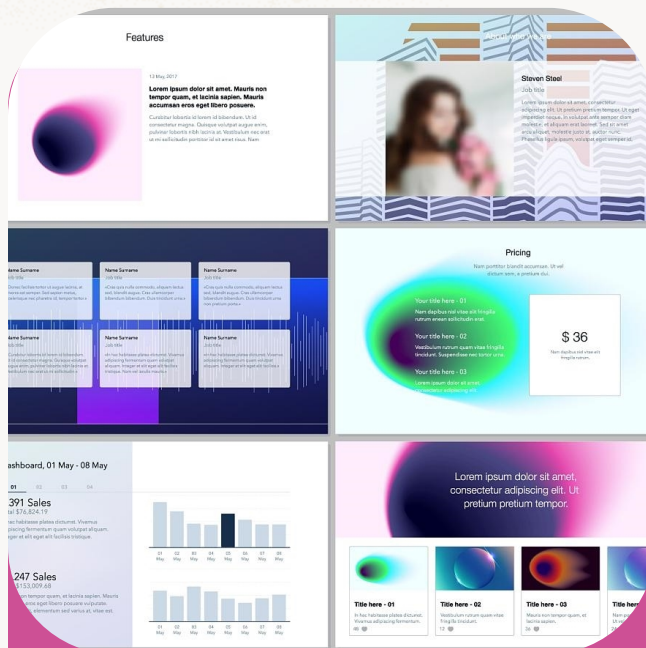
Features

13 May, 2017

Lorem ipsum dolor sit amet. Mauris non tempor quam, et lacinia sapien. Mauris accumsan eros eget libero posuere.

Curabitur lobortis id lorem id bibendum. Ut id consectetur magna. Quisque volutpat augue enim, pulvinar lobortis nibh lacinia at. Vestibulum nec erat ut mi sollicitudin porttitor id sit amet risus. Nam

Steven Steel
Job title

Name Surname
Job title

Name Surname
Job title

Name Surname
Job title

Name Surname
Job title

Name Surname
Job title

Name Surname
Job title

Pricing

Nam porttitor blandit accumsan. Ut vel dictum sem, a pretium dui.

Your title here - 01
Nam dapibus nisl vitae elit fringilla rutrum enean sollicitudin erat.

Your title here - 02
Vestibulum rutrum quam vitae fringilla tincidunt. Suspendisse nec tortor urna.

Your title here - 03
Lorem ipsum dolor sit amet consectetur adipiscing elit.

$ 36

Nam dapibus nisl vitae elit fringilla rutrum.

ashboard, 01 May - 08 May

01 02 03 04

391 Sales
al $76,824.19

247 Sales
$103,009.60

01 May 02 May 03 May 04 May 05 May 06 May 07 May 08 May

01 May 02 May 03 May 04 May 05 May 06 May 07 May 08 May

Lorem ipsum dolor sit amet, consectetur adipiscing elit. Ut pretium pretium tempor.

Title here - 01
In hac habitasse platea dictumst. Vivamus adipiscing fermentum.

Title here - 02

Title here - 03